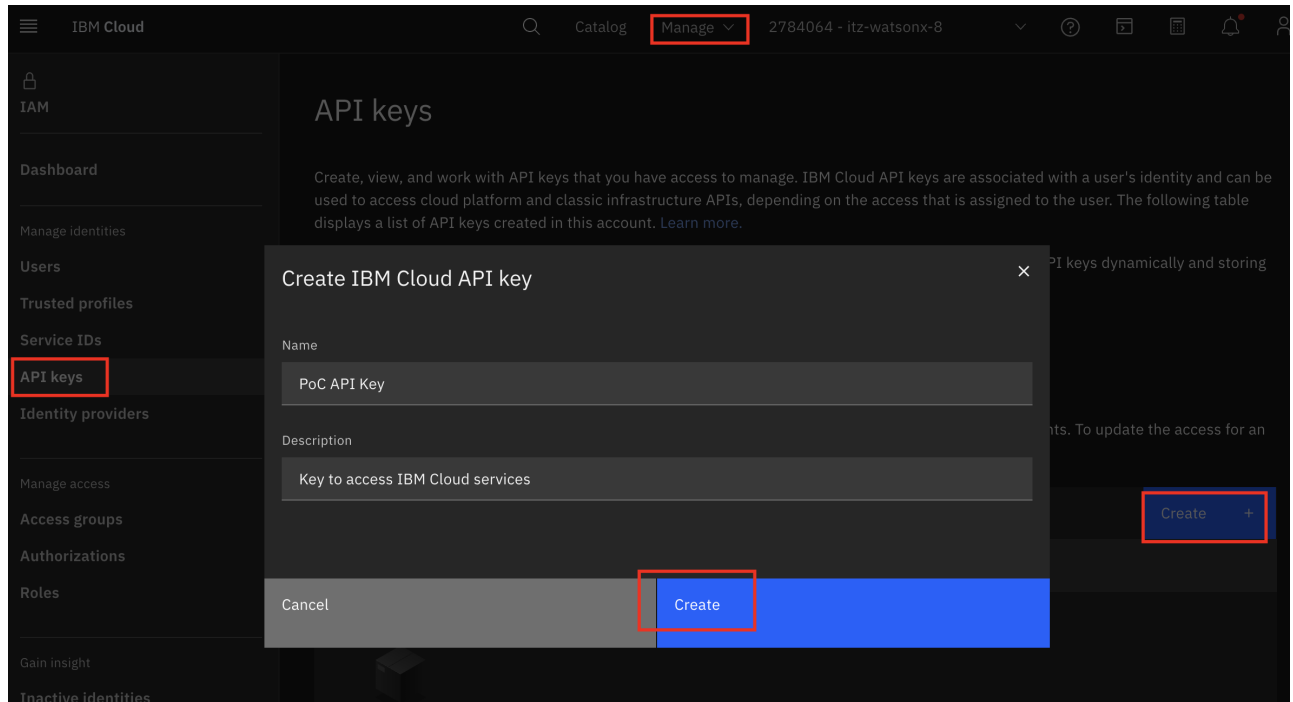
IBM Cloud

Catalog Manage 2784064 - itz-watsonx-8

IAM

Dashboard

Manage identities
Users
Trusted profiles
Service IDs
API keys
Identity providers

Manage access
Access groups
Authorizations
Roles

Gain insight
Inactive identities

API keys

Create, view, and work with API keys that you have access to manage. IBM Cloud API keys are associated with a user's identity and can be used to access cloud platform and classic infrastructure APIs, depending on the access that is assigned to the user. The following table displays a list of API keys created in this account. Learn more.

PI keys dynamically and storing

nts. To update the access for an

Create +

Create IBM Cloud API key

×

Name

PoC API Key

Description

Key to access IBM Cloud services

Cancel

Create